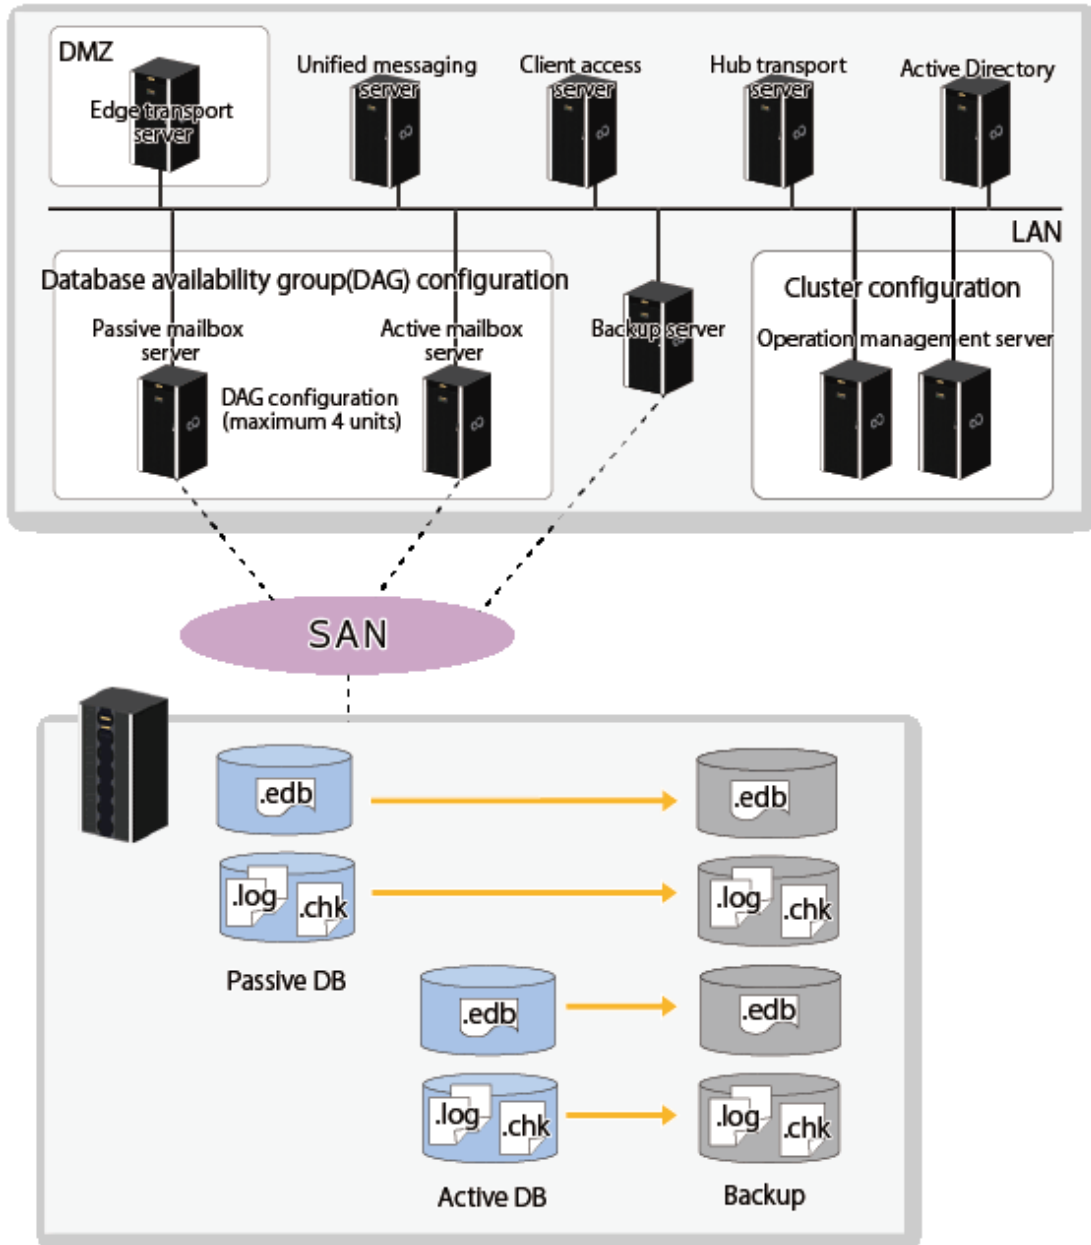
DMZ

Edge transport server

Unified messaging server

Client access server

Hub transport server

Active Directory

LAN

Database availability group(DAG) configuration

Passive mailbox server

Active mailbox server

DAG configuration (maximum 4 units)

Backup server

Cluster configuration

Operation management server

SAN

.edb

.edb

.log

.chk

.log

.chk

Passive DB

.edb

.edb

.log

.chk

.log

.chk

Active DB

Backup